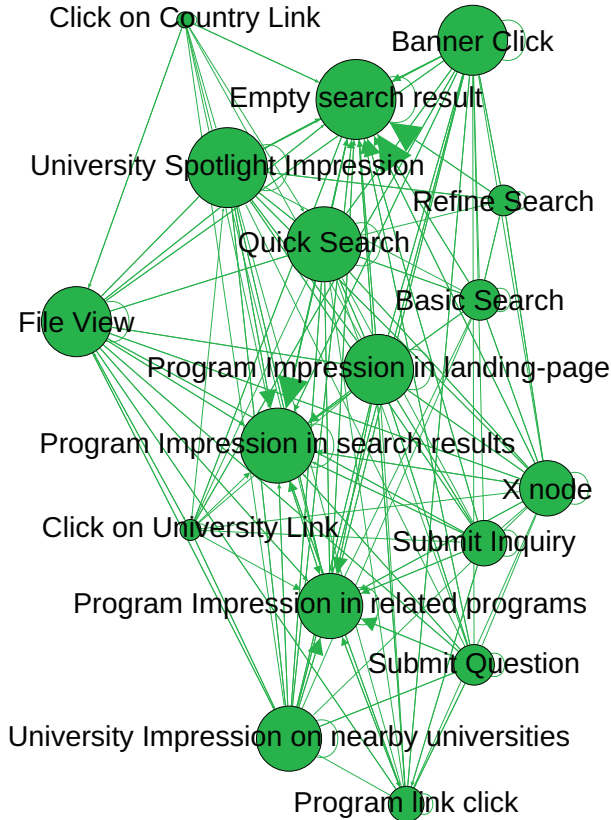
Click on Country Link
Banner Click
Empty search result
University Spotlight Impression
Refine Search
Quick Search
Basic Search
File View
Program Impression in landing-page
Program Impression in search results
X node
Click on University Link
Submit Inquiry
Program Impression in related programs
Submit Question
University Impression on nearby universities
Program link click